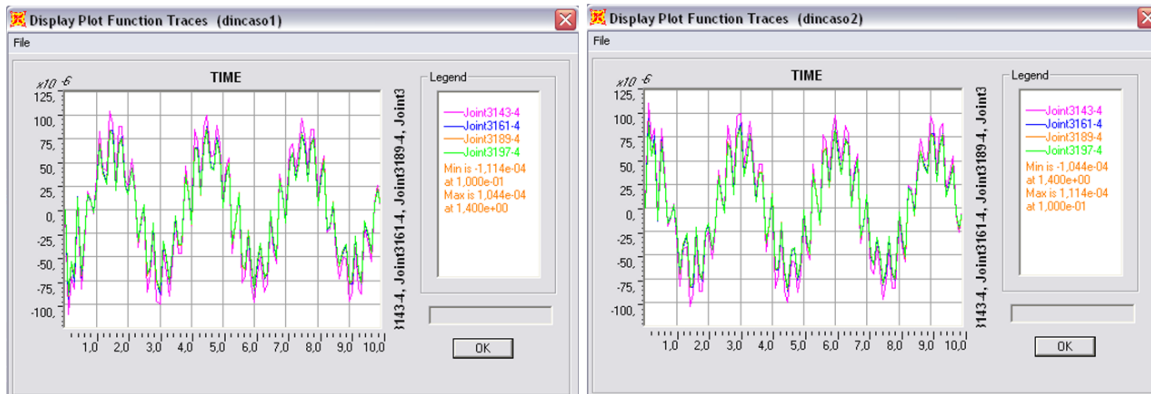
Display Plot Function Traces (dincaso1)

File

TIME

$x10^{-6}$

125,
100,
75,
50,
25,
0,
-25,
-50,
-75,
-100,

1,0 2,0 3,0 4,0 5,0 6,0 7,0 8,0 9,0 10,0

3143-4, Joint3161-4, Joint3189-4, Joint3

Legend

Joint3143-4
Joint3161-4
Joint3189-4
Joint3197-4
Min is -1,114e-04 at 1,000e-01
Max is 1,044e-04 at 1,400e+00

OK

Display Plot Function Traces (dincaso2)

File

TIME

$x10^{-6}$

125,
100,
75,
50,
25,
0,
-25,
-50,
-75,
-100,

1,0 2,0 3,0 4,0 5,0 6,0 7,0 8,0 9,0 10,0

3143-4, Joint3161-4, Joint3189-4, Joint3

Legend

Joint3143-4
Joint3161-4
Joint3189-4
Joint3197-4
Min is -1,044e-04 at 1,400e+00
Max is 1,114e-04 at 1,000e-01

OK